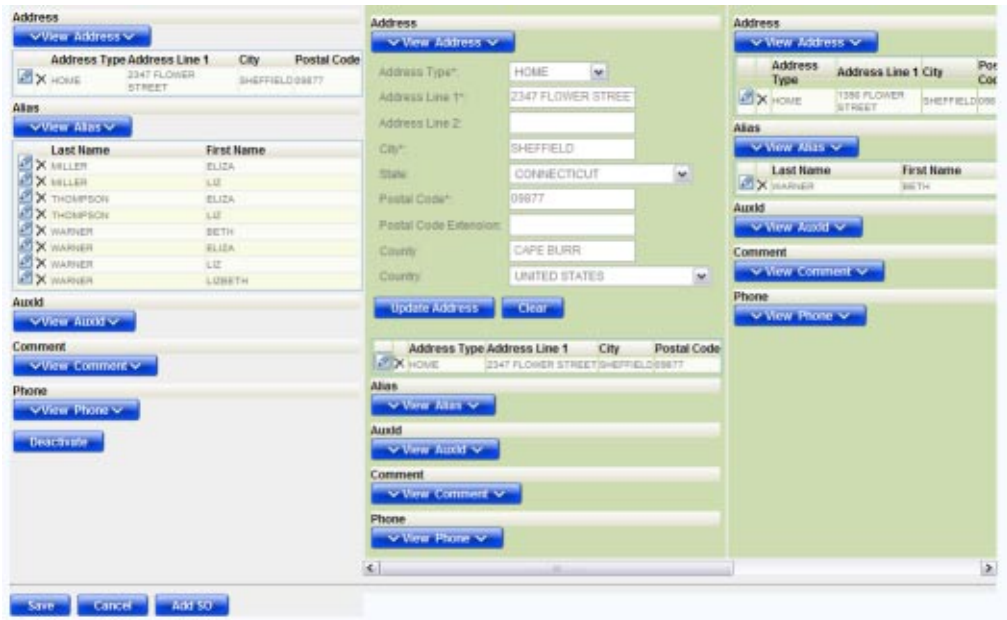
Address

View Address

| | Address Type | Address Line 1 | City | Postal Code |
|---|---|---|---|---|
| X | HOME | 2347 FLOWER STREET | SHEFFIELD | 09877 |

Alias

View Alias

| | Last Name | First Name |
|---|---|---|
| X | MILLER | ELIZA |
| X | MILLER | LIZ |
| X | THOMPSON | ELIZA |
| X | THOMPSON | LIZ |
| X | WARNER | BETH |
| X | WARNER | ELIZA |
| X | WARNER | LIZ |
| X | WARNER | LIZBETH |

AuxId

View AuxId

Comment

View Comment

Phone

View Phone

Deactivate

Address

View Address

Address Type*: HOME

Address Line 1*: 2347 FLOWER STREE

Address Line 2:

City*: SHEFFIELD

State: CONNECTICUT

Postal Code*: 09877

Postal Code Extension:

County: CAPE BURR

Country: UNITED STATES

Update Address Clear

| | Address Type | Address Line 1 | City | Postal Code |
|---|---|---|---|---|
| X | HOME | 2347 FLOWER STREET | SHEFFIELD | 09877 |

Alias

View Alias

AuxId

View AuxId

Comment

View Comment

Phone

View Phone

Address

View Address

| | Address Type | Address Line 1 | City | Pos Co |
|---|---|---|---|---|
| X | HOME | 1356 FLOWER STREET | SHEFFIELD | 098 |

Alias

View Alias

| | Last Name | First Name |
|---|---|---|
| X | WARNER | BETH |

AuxId

View AuxId

Comment

View Comment

Phone

View Phone

Save Cancel Add SO